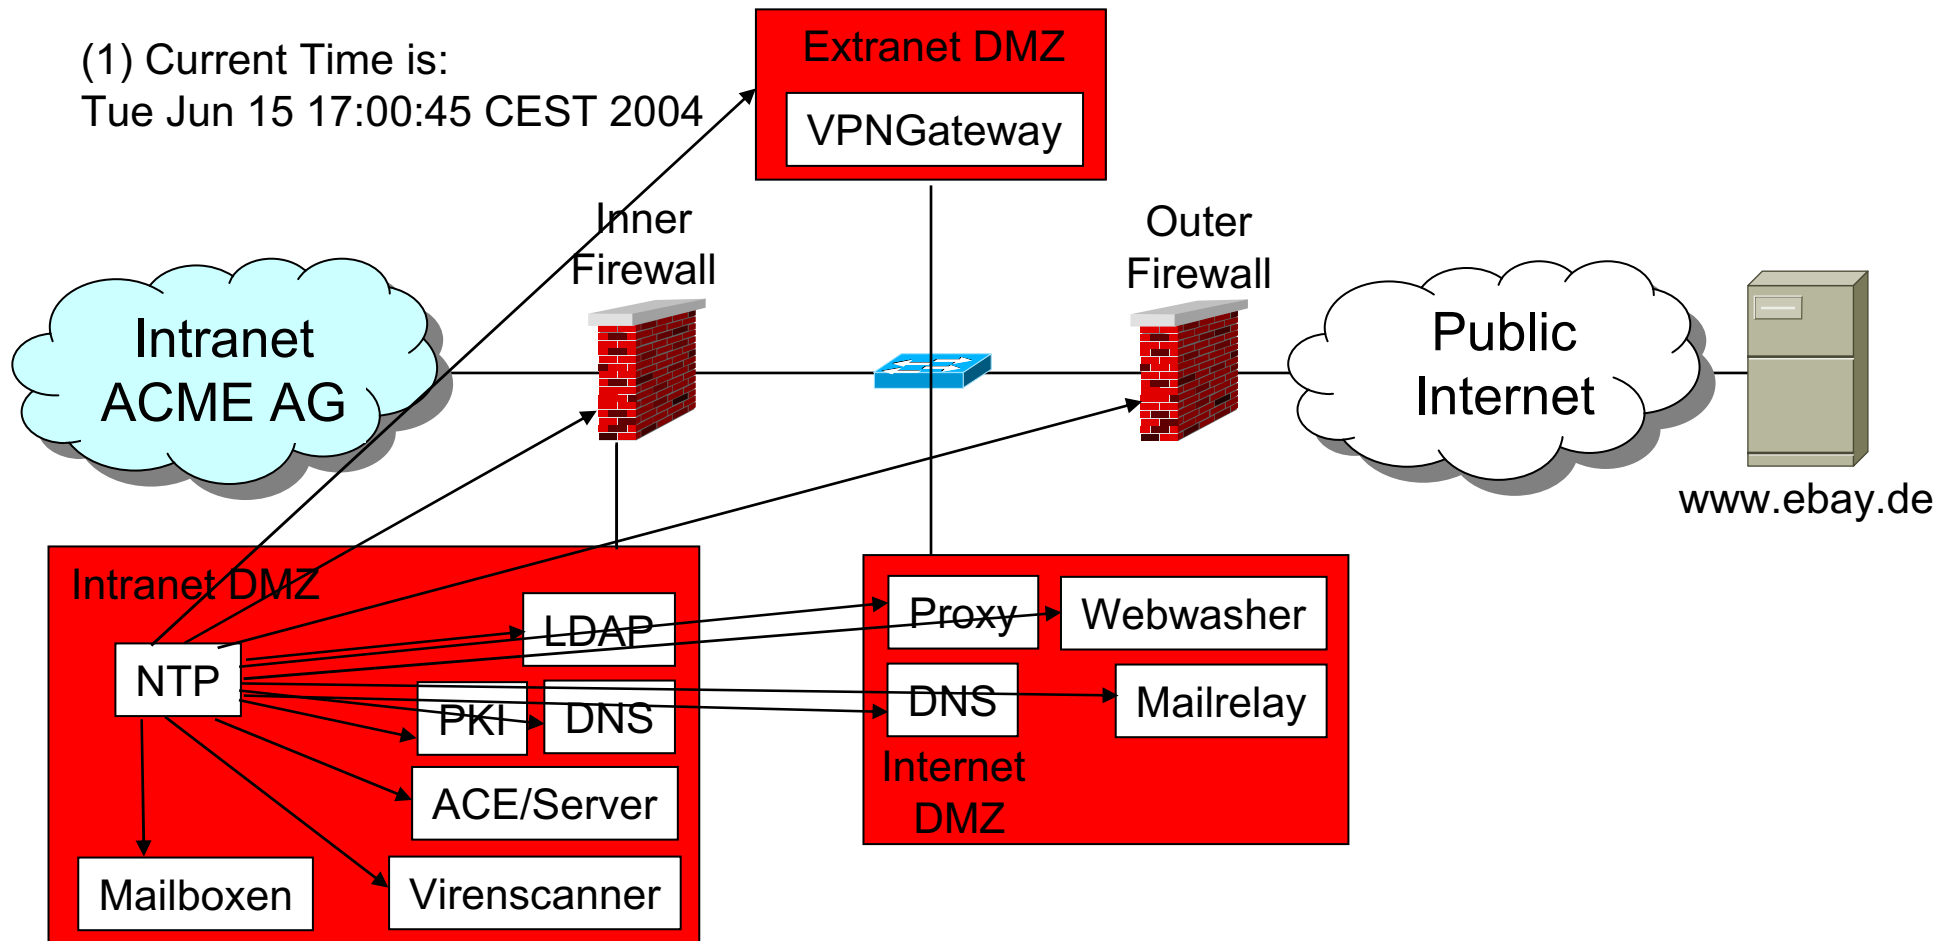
(1) Current Time is:
Tue Jun 15 17:00:45 CEST 2004

Extranet DMZ

VPNGateway

Inner Firewall

Outer Firewall

Intranet ACME AG

Public Internet

www.ebay.de

Intranet DMZ

LDAP

NTP

PKI

DNS

ACE/Server

Mailboxen

Virenscanner

Proxy

Webwasher

DNS

Mailrelay

Internet DMZ